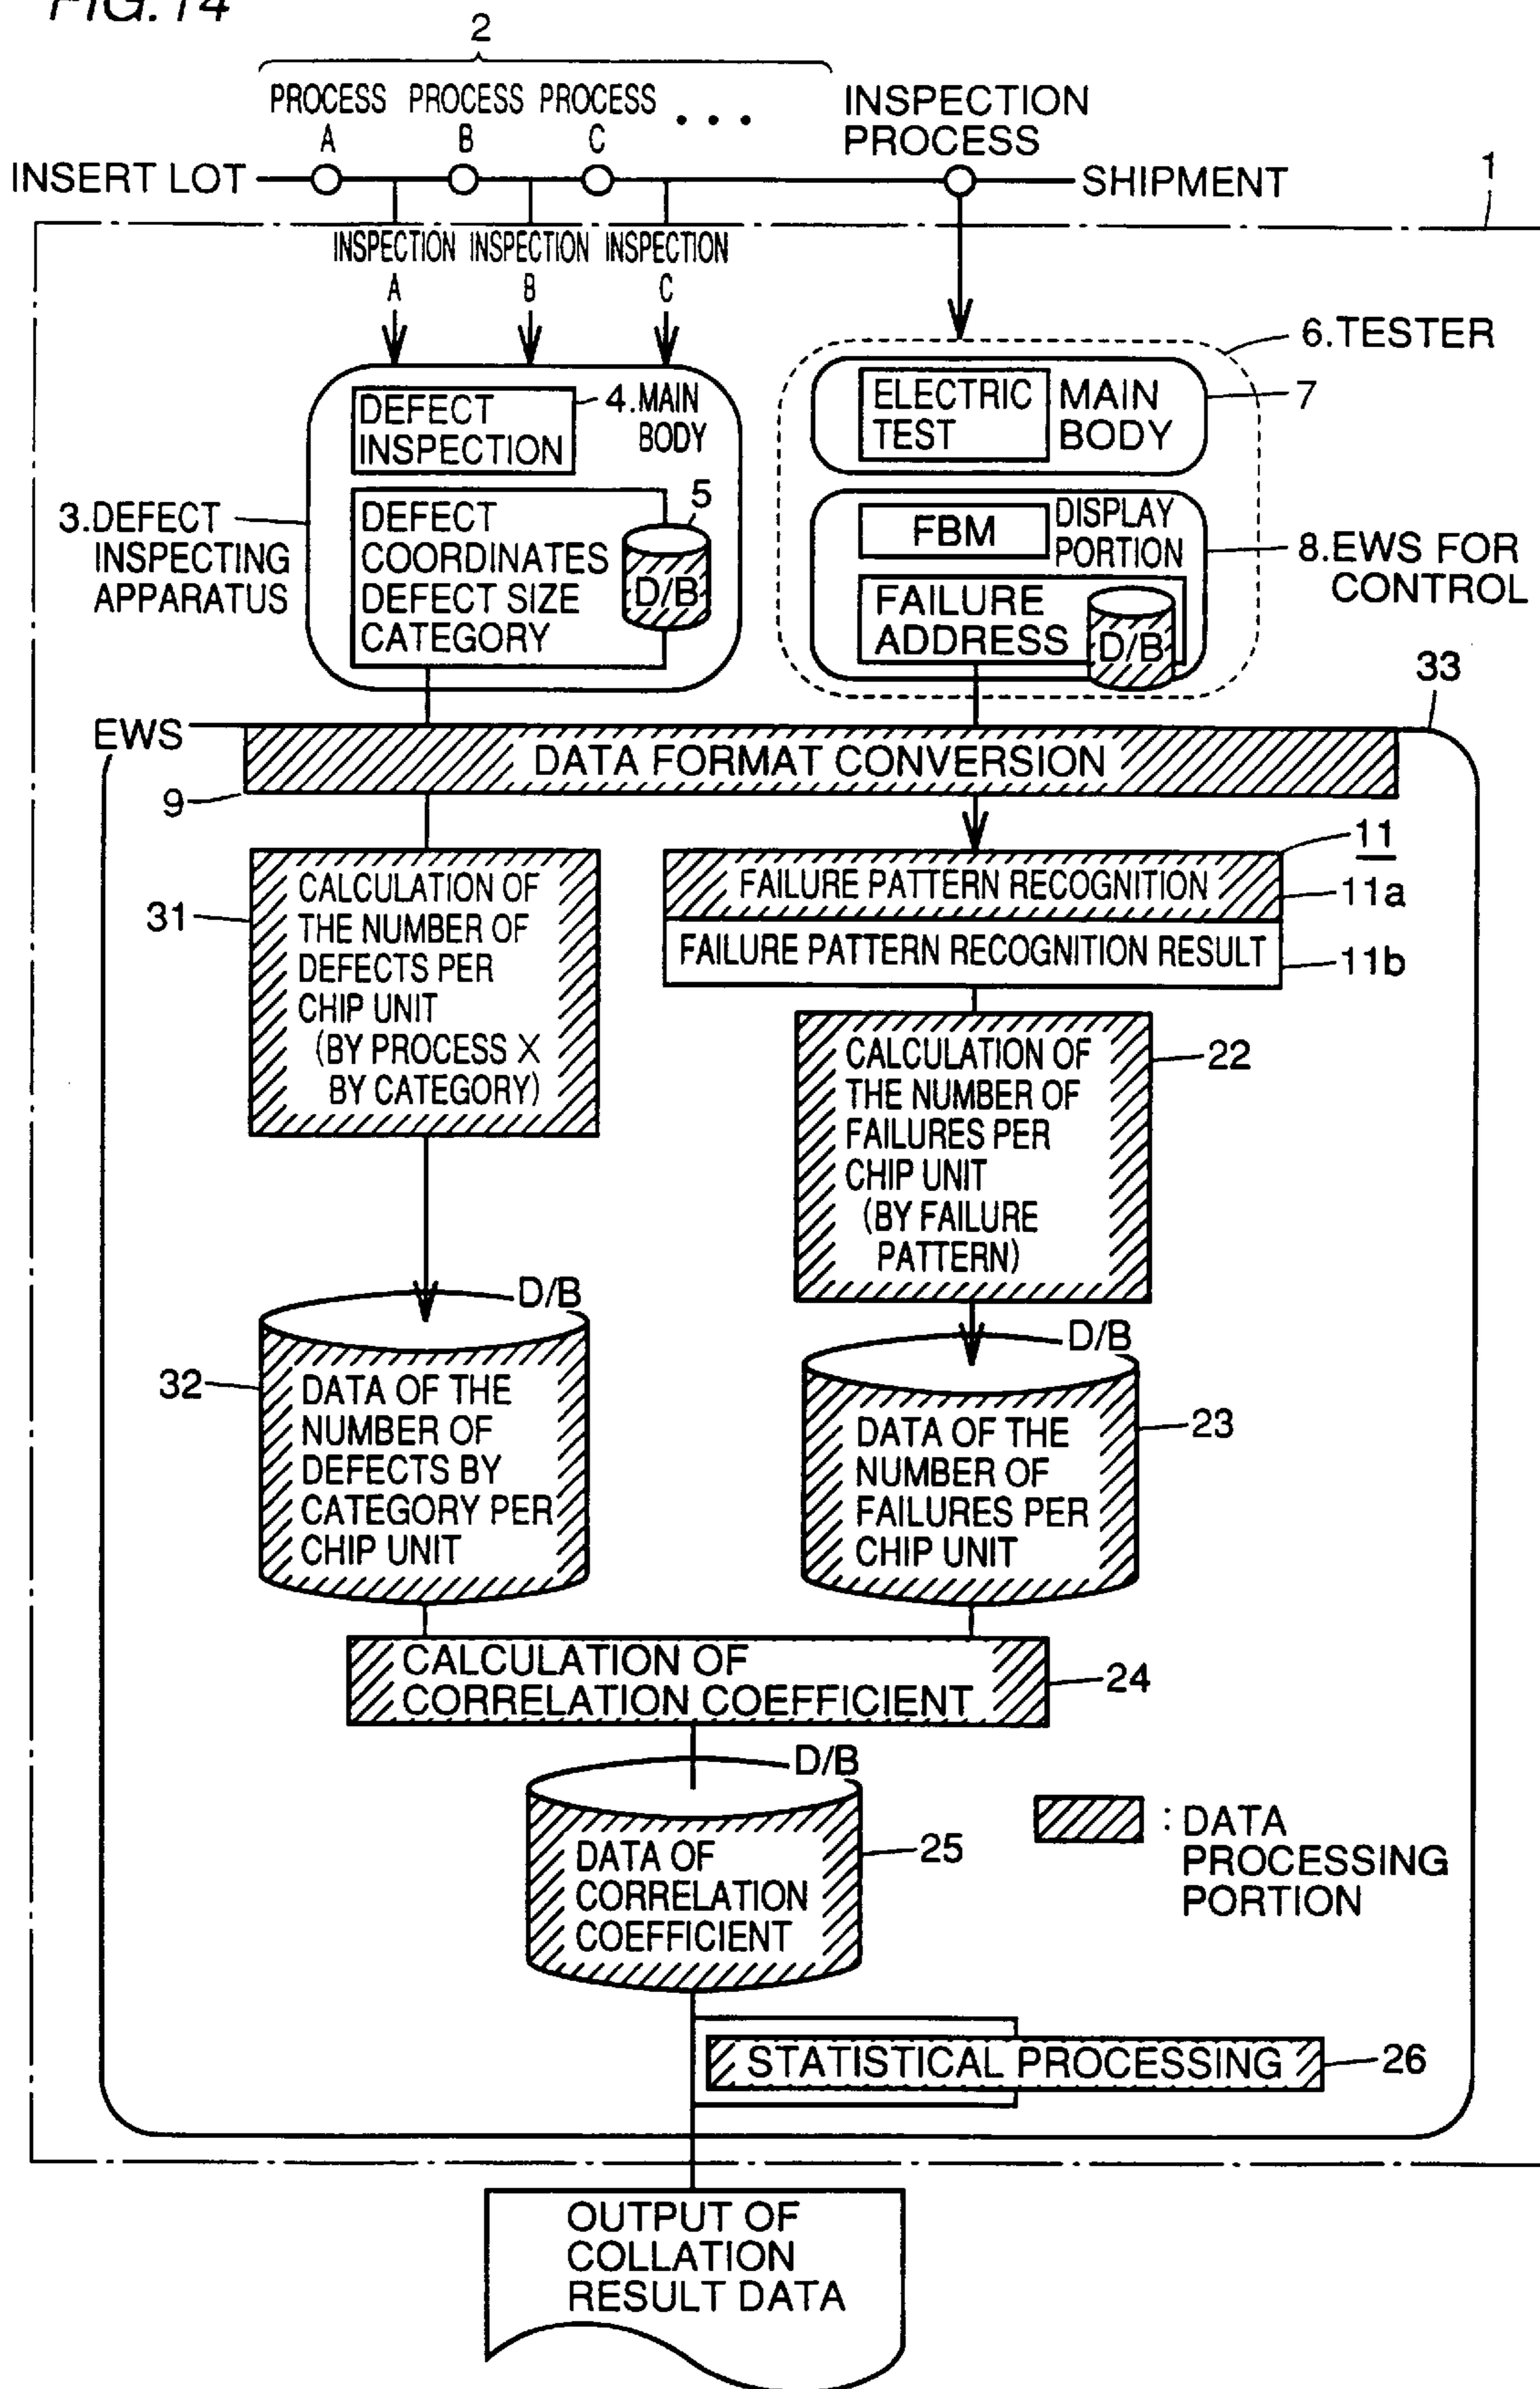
FIG.14

2

PROCESS A PROCESS B PROCESS C . . .

INSPECTION PROCESS

INSERT LOT

SHIPMENT

1

INSPECTION A INSPECTION B INSPECTION C

6.TESTER

DEFECT INSPECTION

4.MAIN BODY

ELECTRIC TEST

MAIN BODY

7

5

3.DEFECT INSPECTING APPARATUS

DEFECT COORDINATES DEFECT SIZE CATEGORY

D/B

FBM

DISPLAY PORTION

8.EWS FOR CONTROL

FAILURE ADDRESS

D/B

33

EWS

DATA FORMAT CONVERSION

9

11

FAILURE PATTERN RECOGNITION

11a

31

CALCULATION OF THE NUMBER OF DEFECTS PER CHIP UNIT (BY PROCESS X BY CATEGORY)

FAILURE PATTERN RECOGNITION RESULT

11b

CALCULATION OF THE NUMBER OF FAILURES PER CHIP UNIT (BY FAILURE PATTERN)

22

D/B

D/B

32

DATA OF THE NUMBER OF DEFECTS BY CATEGORY PER CHIP UNIT

DATA OF THE NUMBER OF FAILURES PER CHIP UNIT

23

CALCULATION OF CORRELATION COEFFICIENT

24

D/B

DATA OF CORRELATION COEFFICIENT

25

: DATA PROCESSING PORTION

STATISTICAL PROCESSING

26

OUTPUT OF COLLATION RESULT DATA